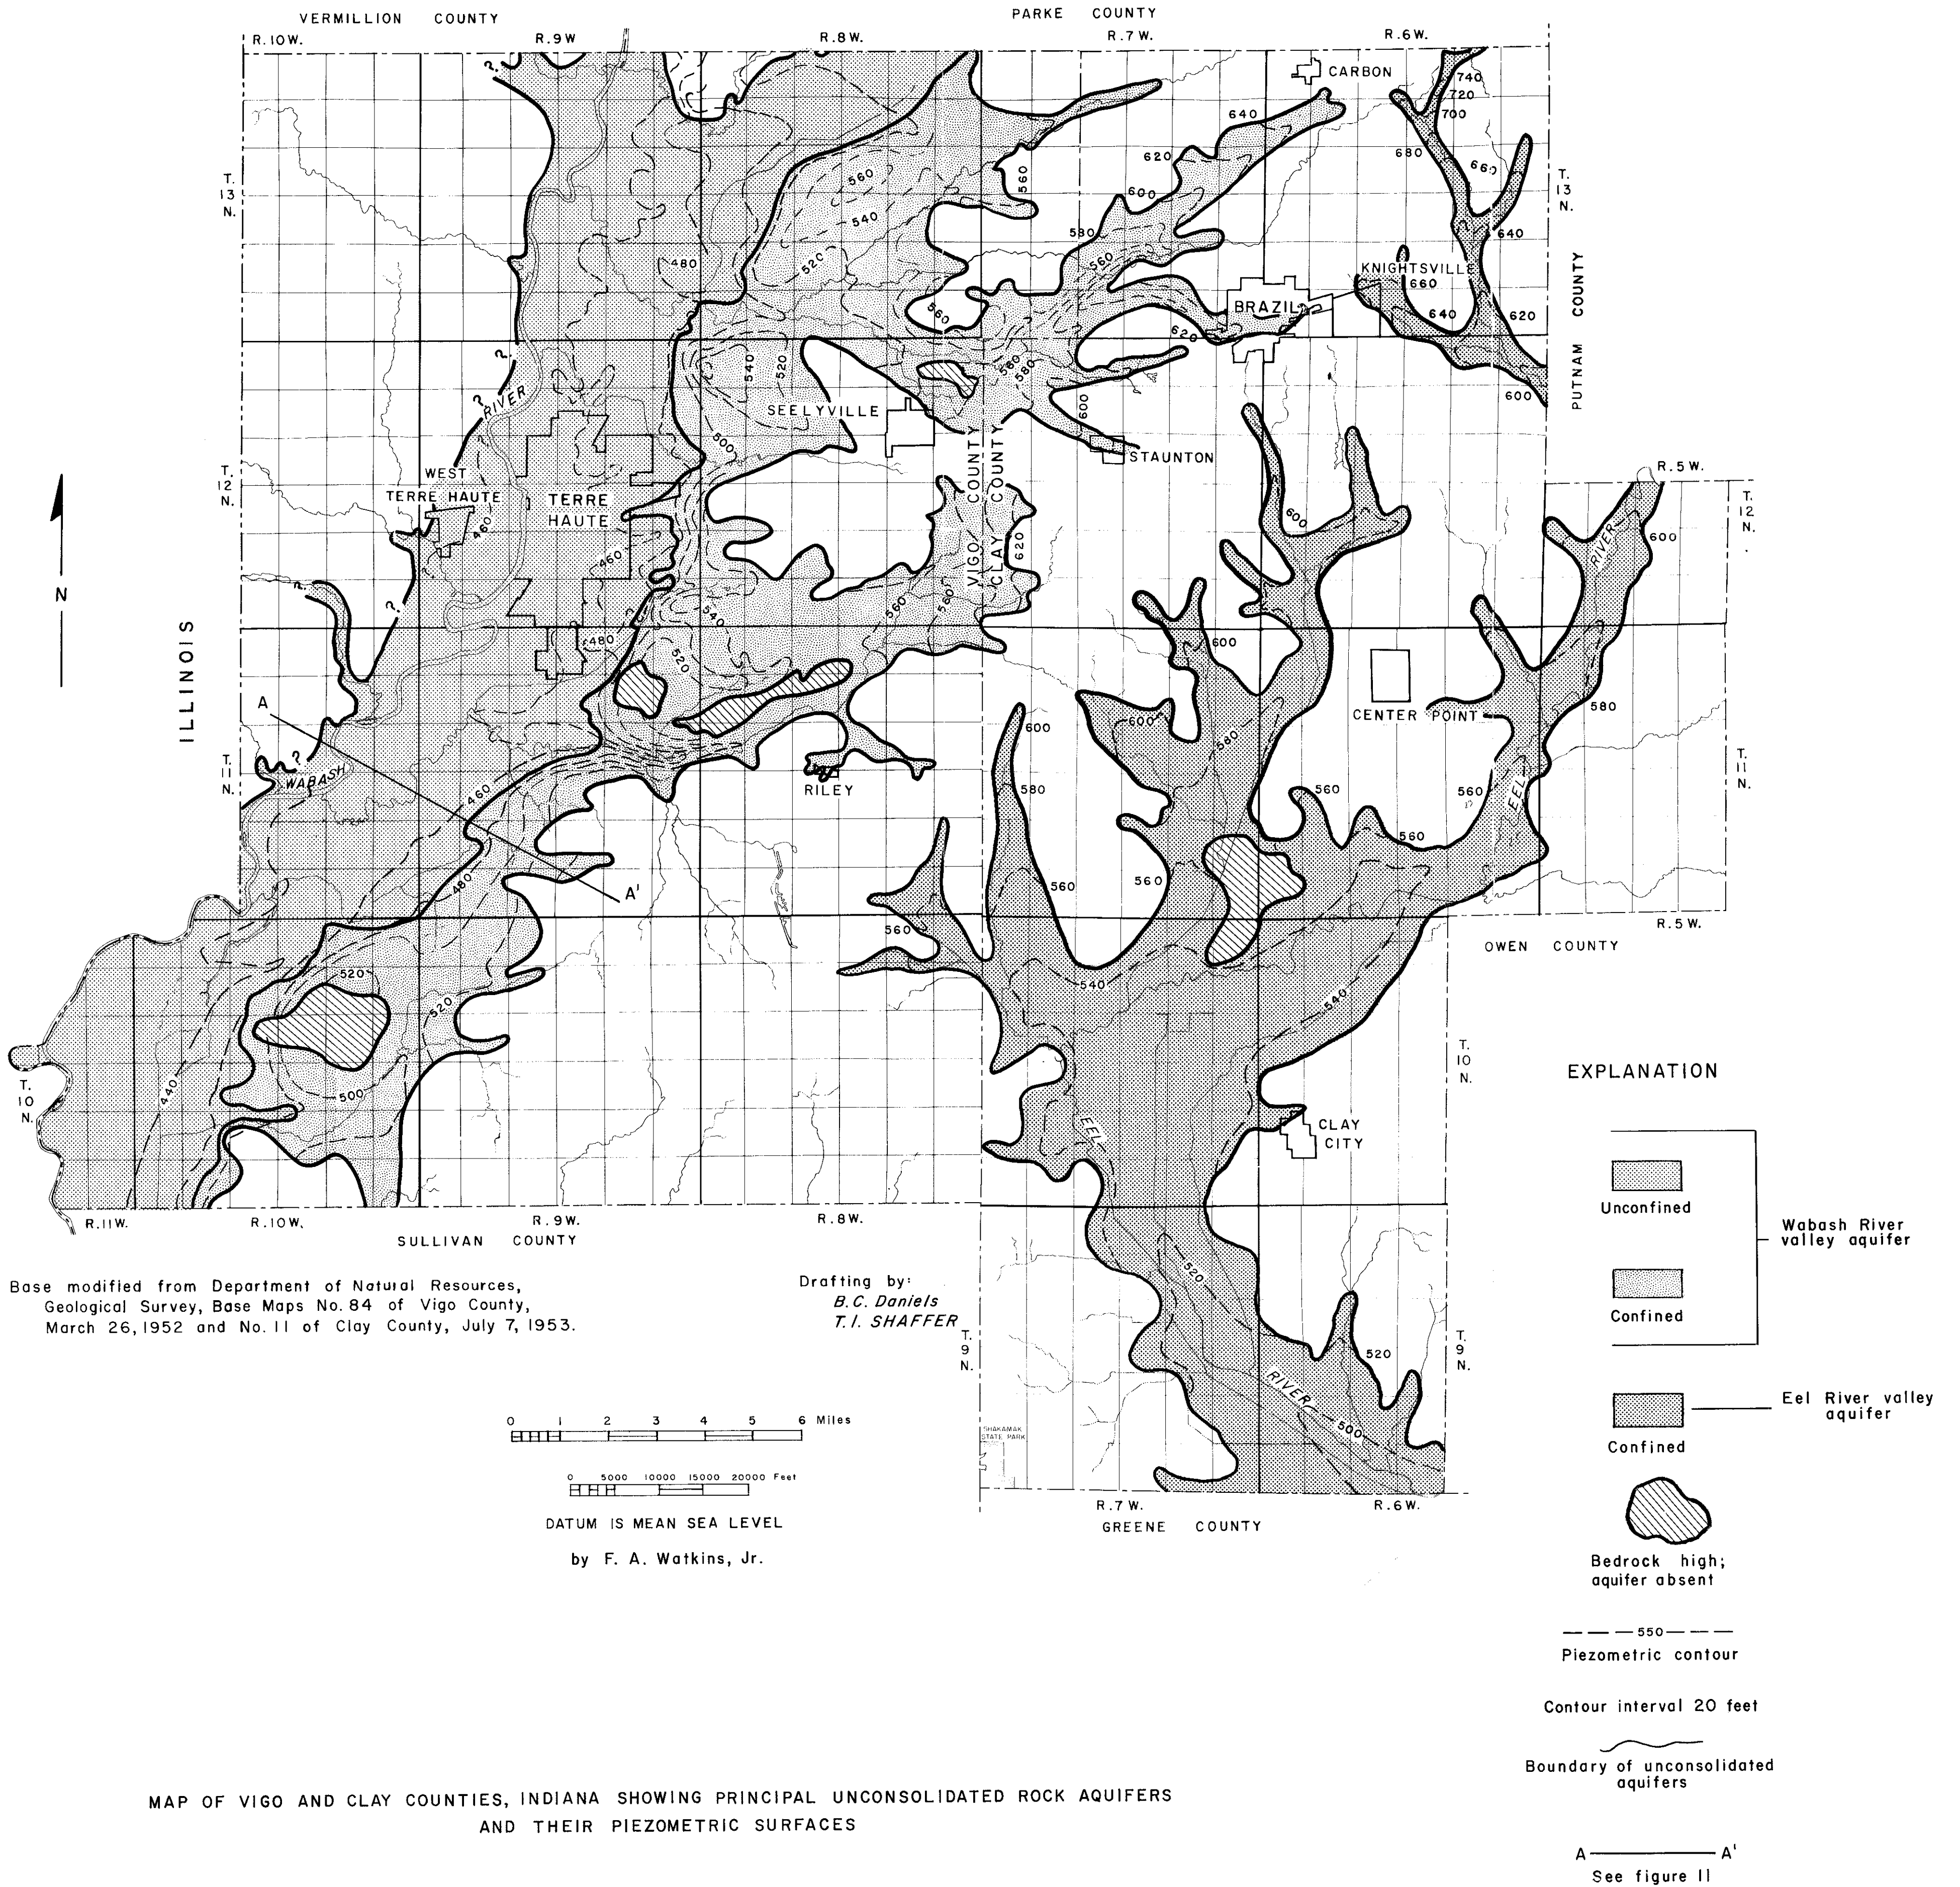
VERMILLION COUNTY

PARKE COUNTY

R.10W.

R.9W

R.8W.

R.7W.

R.6W.

CARBON

740
720
700

640

620

680

660

560

600

560

540

580

560

520

480

T. 13 N.

T. 13 N.

640

KNIGHTSVILLE

660

BRAZIL

620

640

620

560

620

560

580

600

PUTNAM COUNTY

540

520

SEELYVILLE

RIVER

600

STAUNTON

600

VIGO COUNTY

CLAY COUNTY

620

T. 12 N.

WEST TERRE HAUTE

TERRE HAUTE

460

460

R.5W.

T. 12 N.

600

600

RIVER

540

560

560

480

520

600

CENTER POINT

ILLINOIS

A

T. 11 N.

WABASH

460

RILEY

600

580

580

600

580

560

560

560

EEL

T. 11 N.

560

560

560

480

A'

560

R.5W.

OWEN COUNTY

520

540

540

520

500

440

T. 10 N.

T. 10 N.

EEL

CLAY CITY

EXPLANATION

Unconfined

Confined

Wabash River valley aquifer

R.11W.

R.10W.

R.9W.

R.8W.

SULLIVAN COUNTY

Base modified from Department of Natural Resources, Geological Survey, Base Maps No. 84 of Vigo County, March 26, 1952 and No. 11 of Clay County, July 7, 1953.

Drafting by:
B.C. Daniels
T.I. SHAFFER

T. 9 N.

520

520

T. 9 N.

RIVER

500

Confined

Eel River valley aquifer

0 1 2 3 4 5 6 Miles

0 5000 10000 15000 20000 Feet

SHAKAMAK STATE PARK

R.7W.

R.6W.

GREENE COUNTY

DATUM IS MEAN SEA LEVEL

by F. A. Watkins, Jr.

Bedrock high; aquifer absent

550

Piezometric contour

Contour interval 20 feet

Boundary of unconsolidated aquifers

MAP OF VIGO AND CLAY COUNTIES, INDIANA SHOWING PRINCIPAL UNCONSOLIDATED ROCK AQUIFERS AND THEIR PIEZOMETRIC SURFACES

A A'
See figure 11